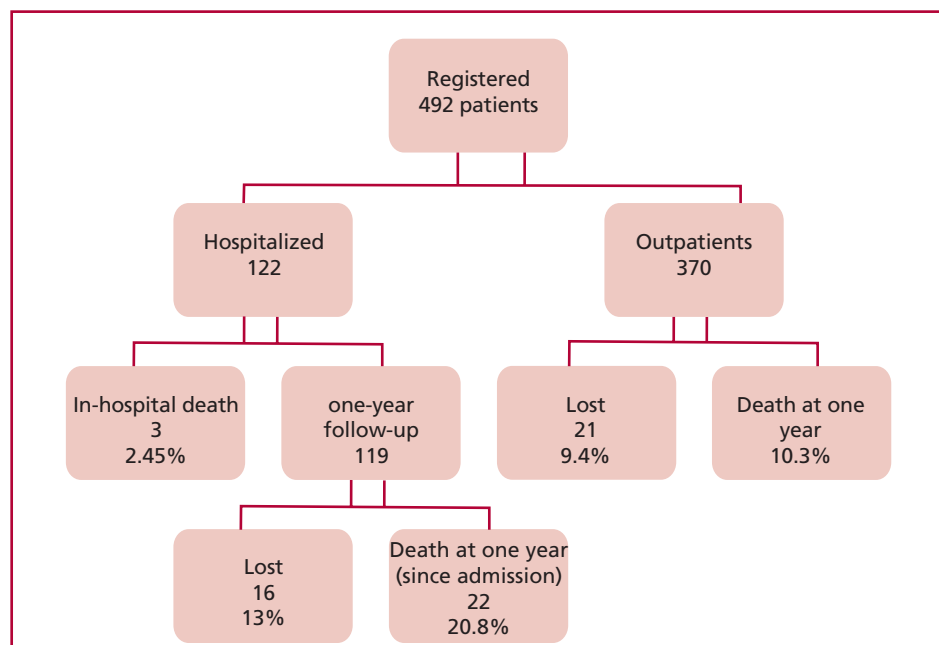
Registered
492 patients

Hospitalized
122

Outpatients
370

In-hospital death
3
2.45%

one-year
follow-up
119

Lost
21
9.4%

Death at one
year
10.3%

Lost
16
13%

Death at one year
(since admission)
22
20.8%